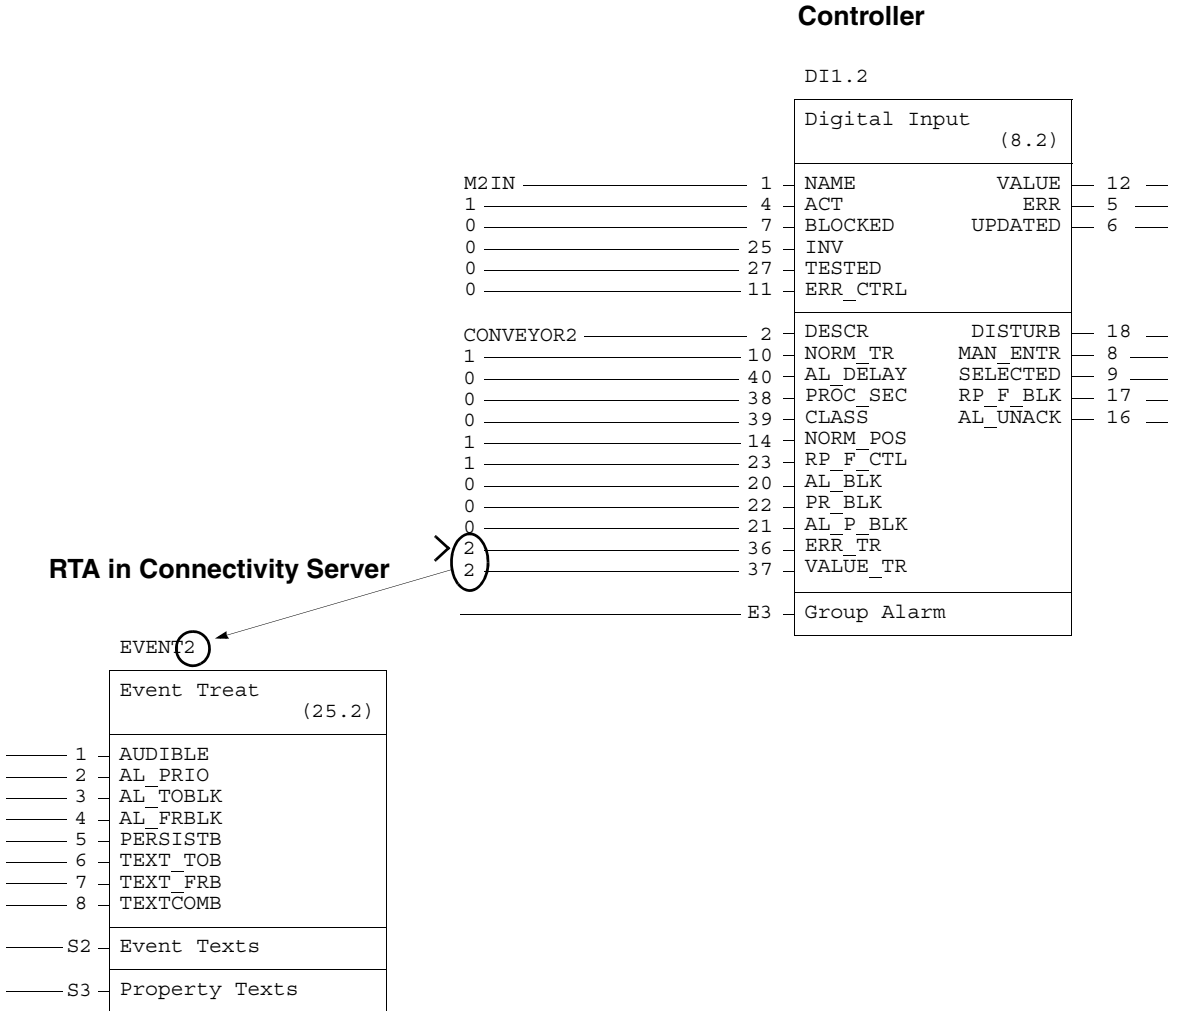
Controller

DI1.2

Digital Input (8.2)

M2IN 1 NAME VALUE 12
1 4 ACT ERR 5
0 7 BLOCKED UPDATED 6
0 25 INV
0 27 TESTED
0 11 ERR_CTRL

CONVEYOR2 2 DESCR DISTURB 18
1 10 NORM_TR MAN_ENTR 8
0 40 AL_DELAY SELECTED 9
0 38 PROC_SEC RP_F_BLK 17
0 39 CLASS AL_UNACK 16
1 14 NORM_POS
1 23 RP_F_CTL
0 20 AL_BLK
0 22 PR_BLK
0 21 AL_P_BLK
2 36 ERR_TR
2 37 VALUE_TR

E3 Group Alarm

RTA in Connectivity Server

EVENT2

Event Treat (25.2)

1 AUDIBLE
2 AL_PRIO
3 AL_TOBLK
4 AL_FRBLK
5 PERSISTB
6 TEXT_TOB
7 TEXT_FRB
8 TEXTCOMB

S2 Event Texts

S3 Property Texts